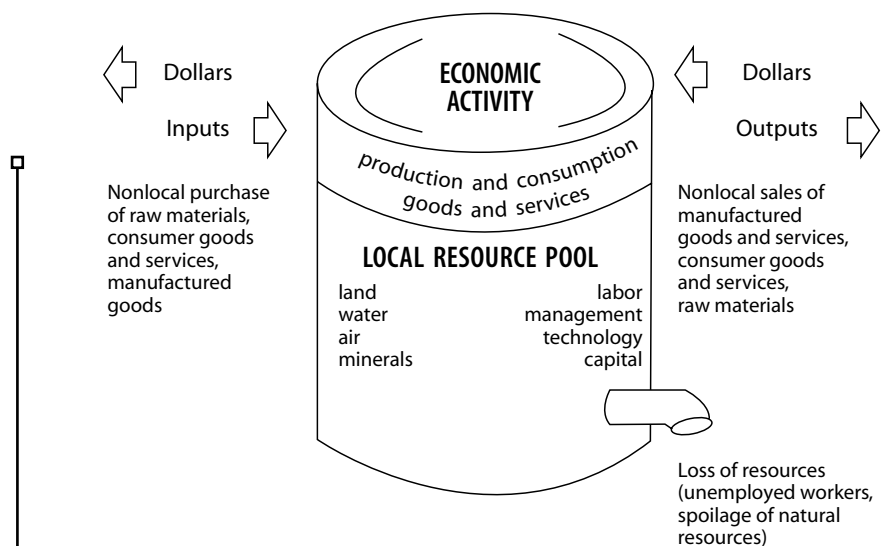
Dollars

Inputs

Nonlocal purchase of raw materials, consumer goods and services, manufactured goods

ECONOMIC ACTIVITY

production and consumption goods and services

LOCAL RESOURCE POOL

land
water
air
minerals

labor
management
technology
capital

Dollars

Outputs

Nonlocal sales of manufactured goods and services, consumer goods and services, raw materials

Loss of resources (unemployed workers, spoilage of natural resources)